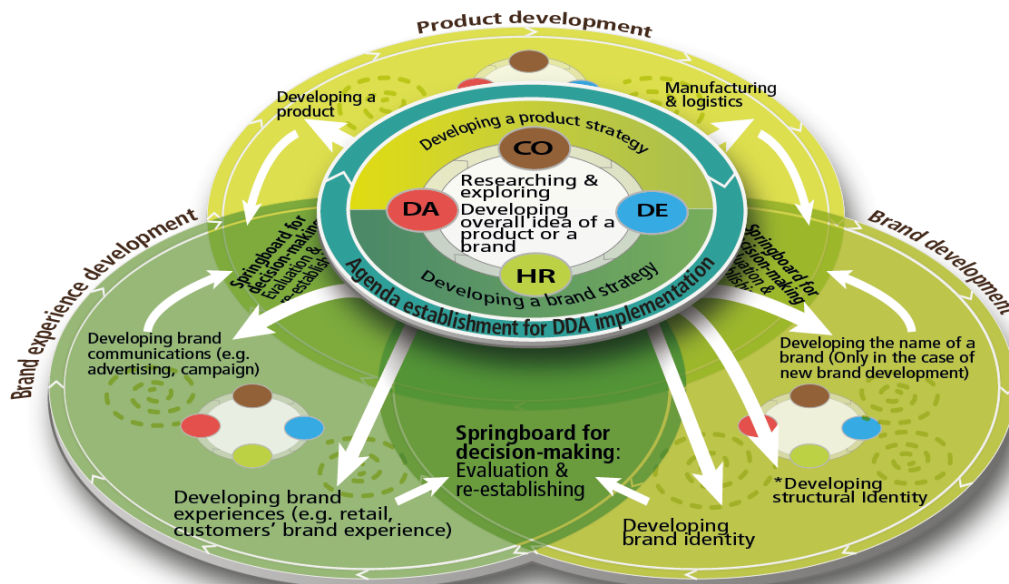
Product development

Developing a product

Manufacturing & logistics

Developing a product strategy

CO

Researching & exploring

DA

Developing overall idea of a product or a brand

DE

HR

Developing a brand strategy

Agenda establishment for DDA implementation

Brand experience development

Brand development

Springboard for decision-making Evaluation & re-establishing

Springboard for decision-making Evaluation & re-establishing

Developing brand communications (e.g. advertising, campaign)

Developing the name of a brand (Only in the case of new brand development)

Springboard for decision-making: Evaluation & re-establishing

Developing brand experiences (e.g. retail, customers' brand experience)

Developing brand identity

*Developing structural Identity